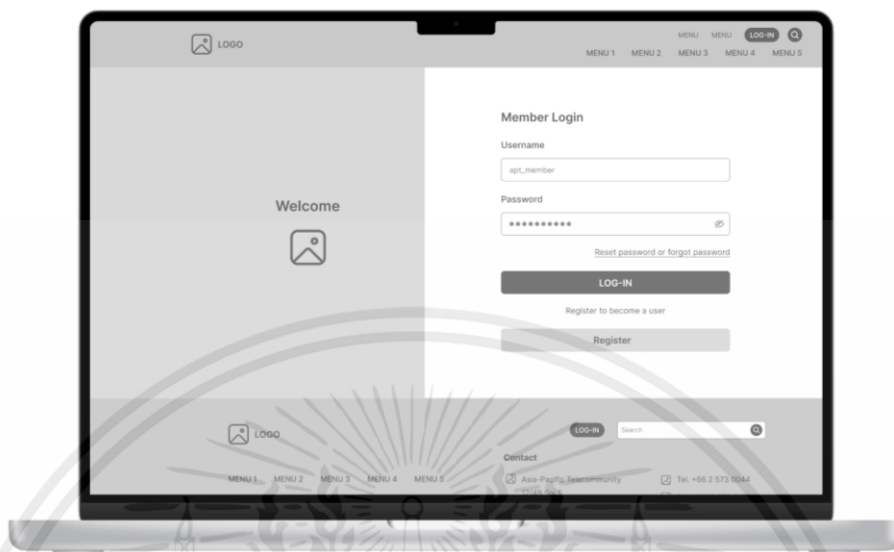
LOGO

MENU MENU LOG-IN

MENU 1 MENU 2 MENU 3 MENU 4 MENU 5

Welcome

Member Login

Username

apt_member

Password

••••••••••

Reset password or forgot password

LOG-IN

Register to become a user

Register

LOGO

MENU 1 MENU 2 MENU 3 MENU 4 MENU 5

LOG-IN Search

Contact

Asia-Pacific Telecommunity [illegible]

Tel. +66 2 573 0044